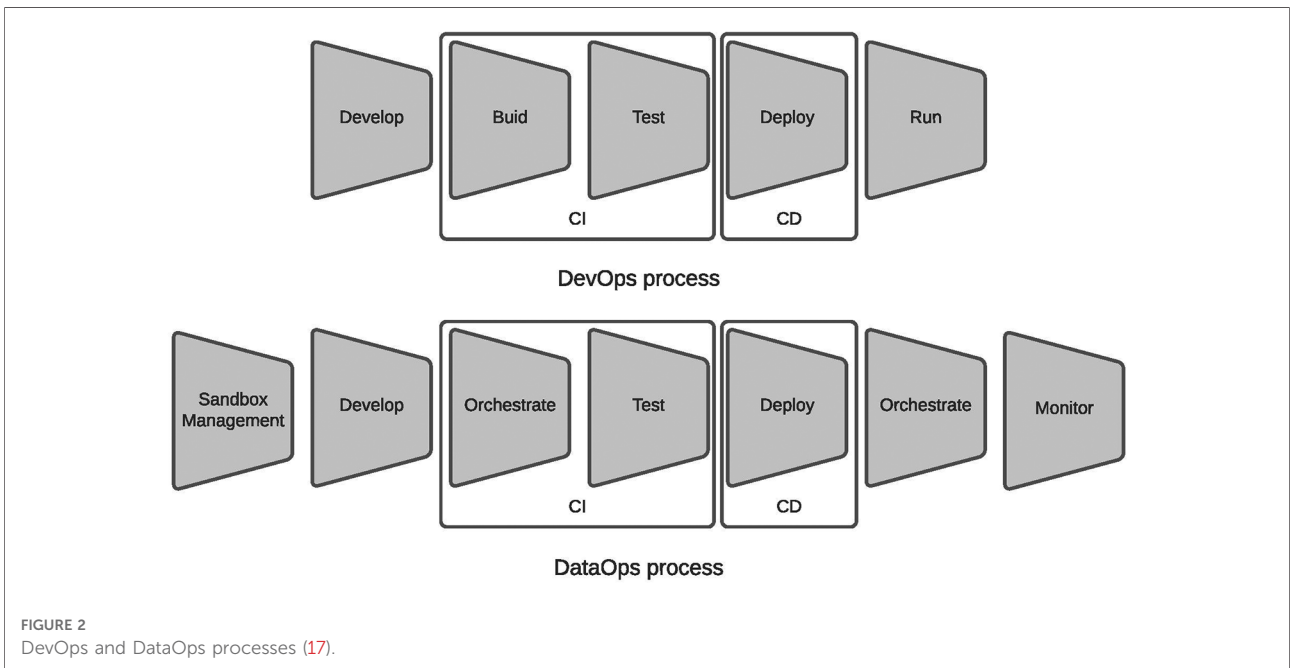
Develop

Buid

Test

CI

Deploy

CD

Run

DevOps process

Sandbox Management

Develop

Orchestrate

Test

CI

Deploy

CD

Orchestrate

Monitor

DataOps process

FIGURE 2
DevOps and DataOps processes (17).